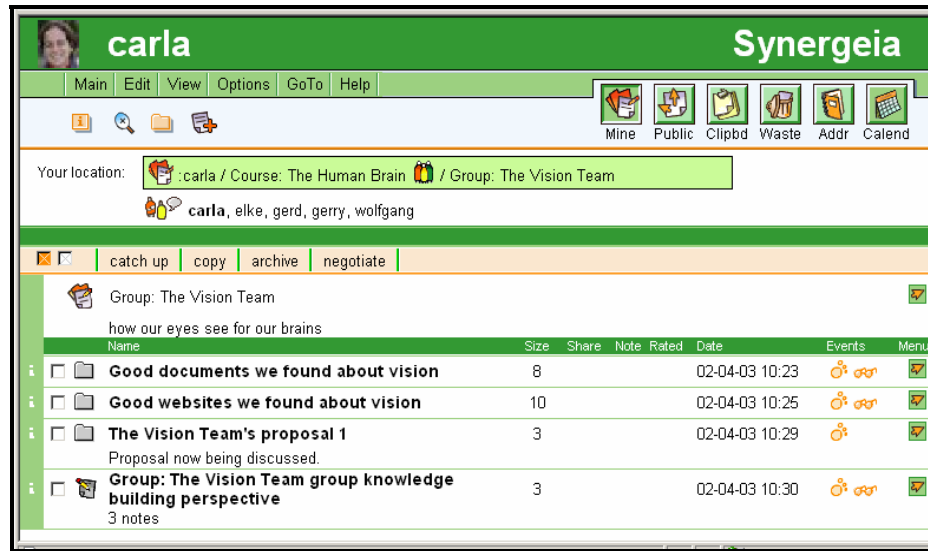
carla

Synergeia

Main | Edit | View | Options | GoTo | Help

Mine Public Clipbd Waste Addr Calend

Your location: :carla / Course: The Human Brain / Group: The Vision Team

carla, elke, gerd, gerry, wolfgang

catch up | copy | archive | negotiate

Group: The Vision Team

how our eyes see for our brains

| Name | Size | Share | Note | Rated | Date | Events | Menu |
|---|---|---|---|---|---|---|---|
| Good documents we found about vision | 8 | | | | 02-04-03 10:23 | | |
| Good websites we found about vision | 10 | | | | 02-04-03 10:25 | | |
| The Vision Team's proposal 1<br>Proposal now being discussed. | 3 | | | | 02-04-03 10:29 | | |
| Group: The Vision Team group knowledge building perspective<br>3 notes | 3 | | | | 02-04-03 10:30 | | |